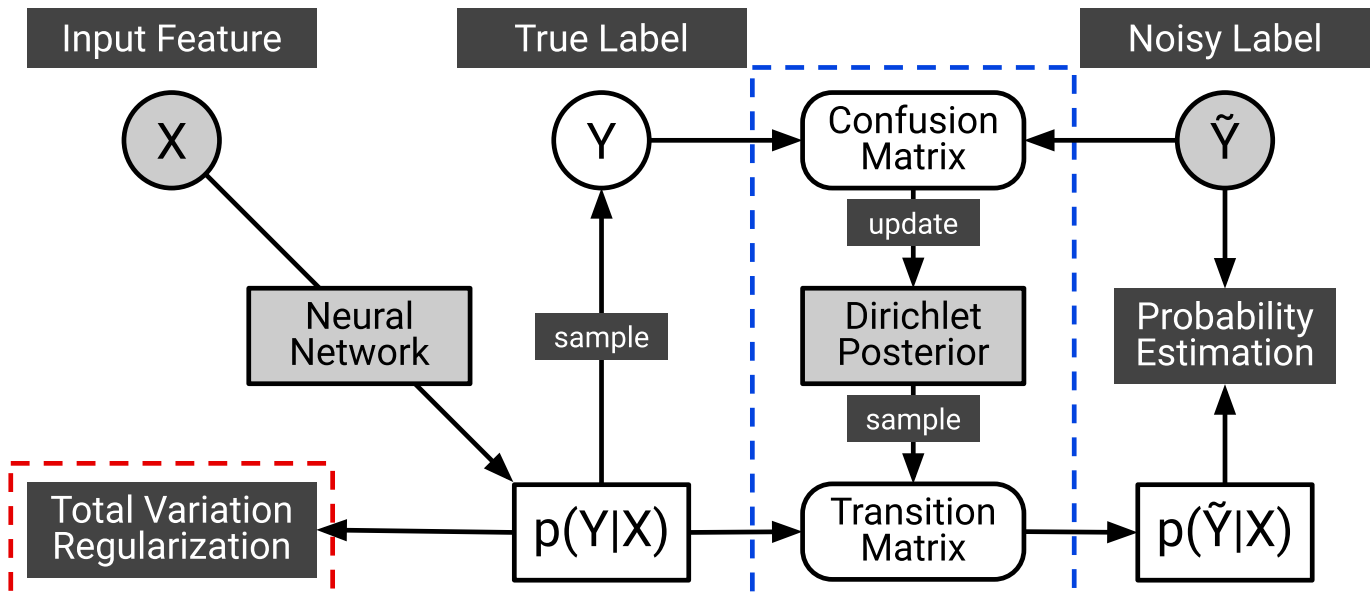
Input Feature

True Label

Noisy Label

X

Y

Confusion Matrix

$\tilde{Y}$

update

Neural Network

sample

Dirichlet Posterior

Probability Estimation

sample

Total Variation Regularization

p(Y|X)

Transition Matrix

$p(\tilde{Y}|X)$